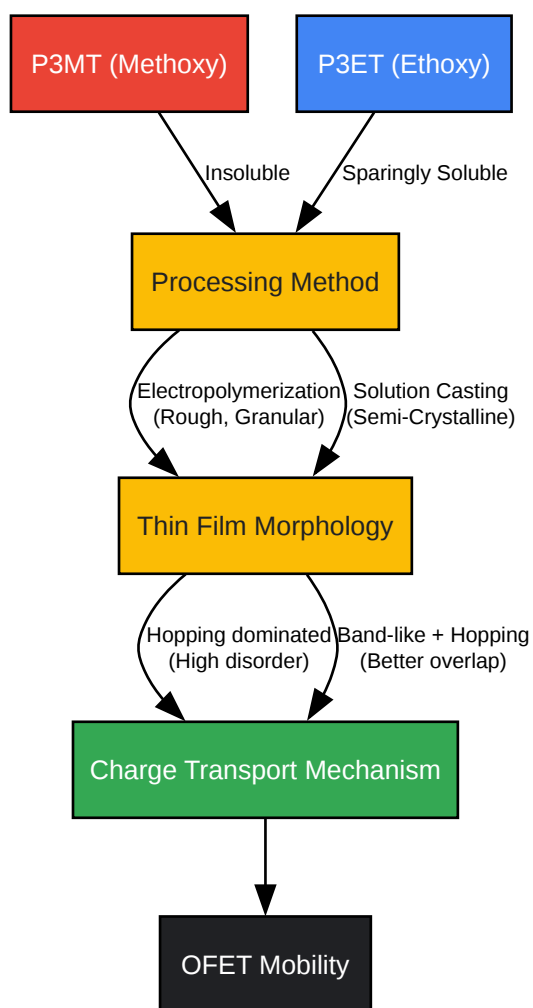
P3MT (Methoxy)

P3ET (Ethoxy)

Insoluble

Sparingly Soluble

Processing Method

Electropolymerization (Rough, Granular)

Solution Casting (Semi-Crystalline)

Thin Film Morphology

Hopping dominated (High disorder)

Band-like + Hopping (Better overlap)

Charge Transport Mechanism

OFET Mobility